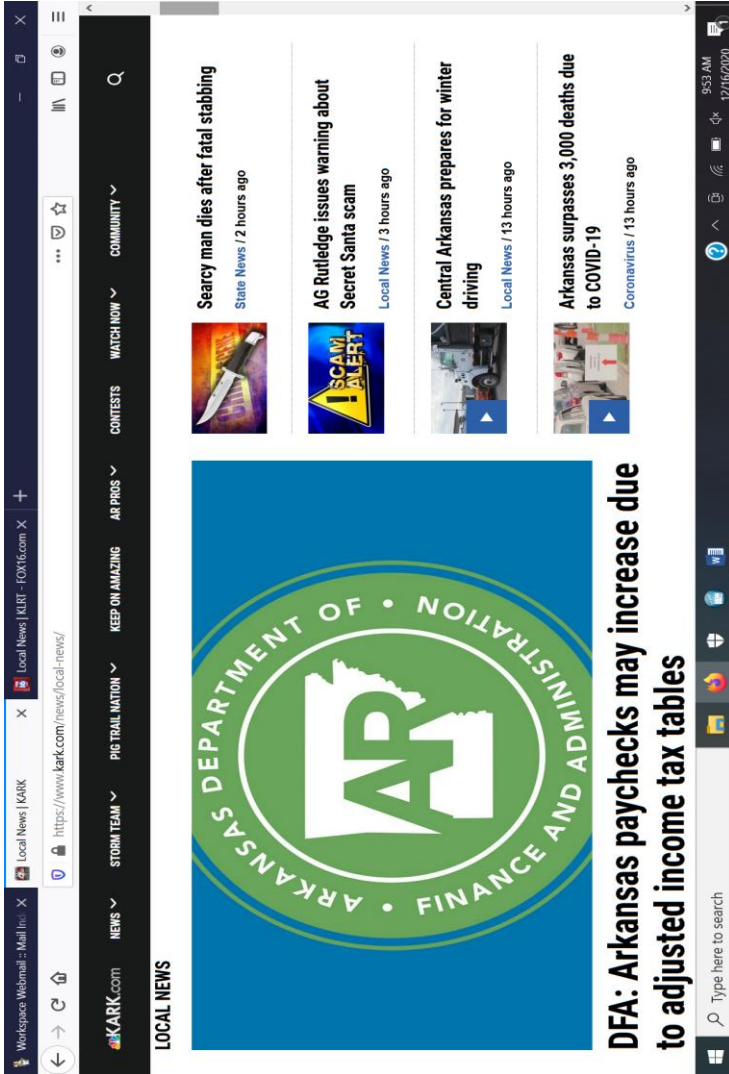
Workspace Webmail :: Mail Ind ×
Local News | KARK ×
Local News | KLRT - FOX16.com ×
+
https://www.kark.com/news/local-news/

KARK.com
NEWS
STORM TEAM
PIG TRAIL NATION
KEEP ON AMAZING
AR PROS
CONTESTS
WATCH NOW
COMMUNITY

LOCAL NEWS

ARKANSAS DEPARTMENT OF • FINANCE AND ADMINISTRATION •
AR

DFA: Arkansas paychecks may increase due to adjusted income tax tables

Searcy man dies after fatal stabbing
State News / 2 hours ago

SCAM ALERT
AG Rutledge issues warning about Secret Santa scam
Local News / 3 hours ago

Central Arkansas prepares for winter driving
Local News / 13 hours ago

Arkansas surpasses 3,000 deaths due to COVID-19
Coronavirus / 13 hours ago

Type here to search
9:53 AM
12/16/2020